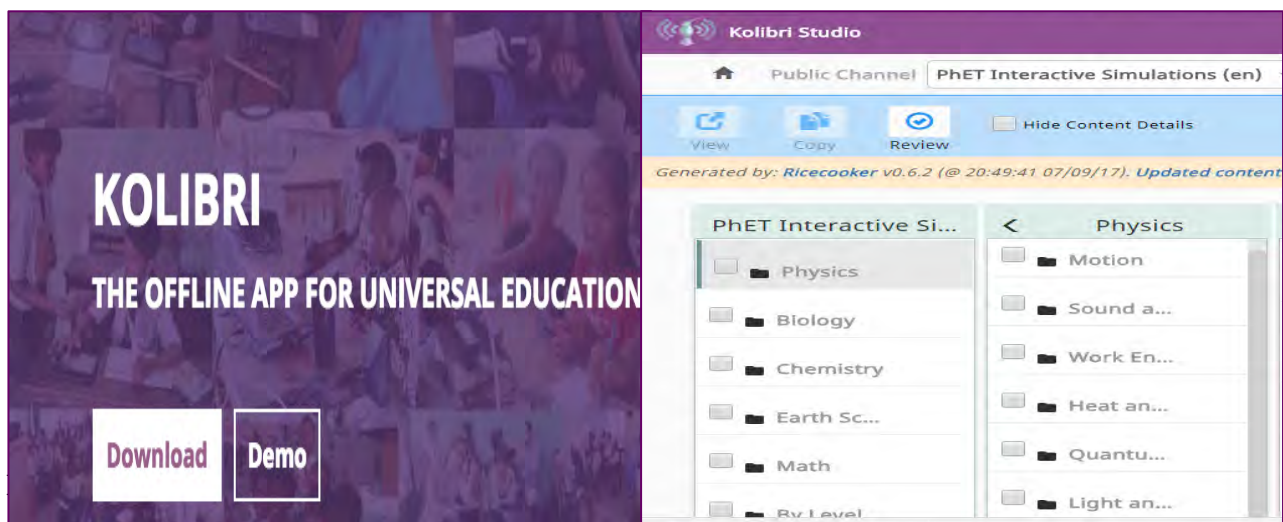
KOLIBRI

THE OFFLINE APP FOR UNIVERSAL EDUCATION

Download Demo

Kolibri Studio

Public Channel PhET Interactive Simulations (en)

View Copy Review Hide Content Details

Generated by: Ricecooker v0.6.2 (@ 20:49:41 07/09/17). Updated content

PhET Interactive Si...

Physics
Biology
Chemistry
Earth Sc...
Math
By Level

< Physics

Motion
Sound a...
Work En...
Heat an...
Quantu...
Light an...